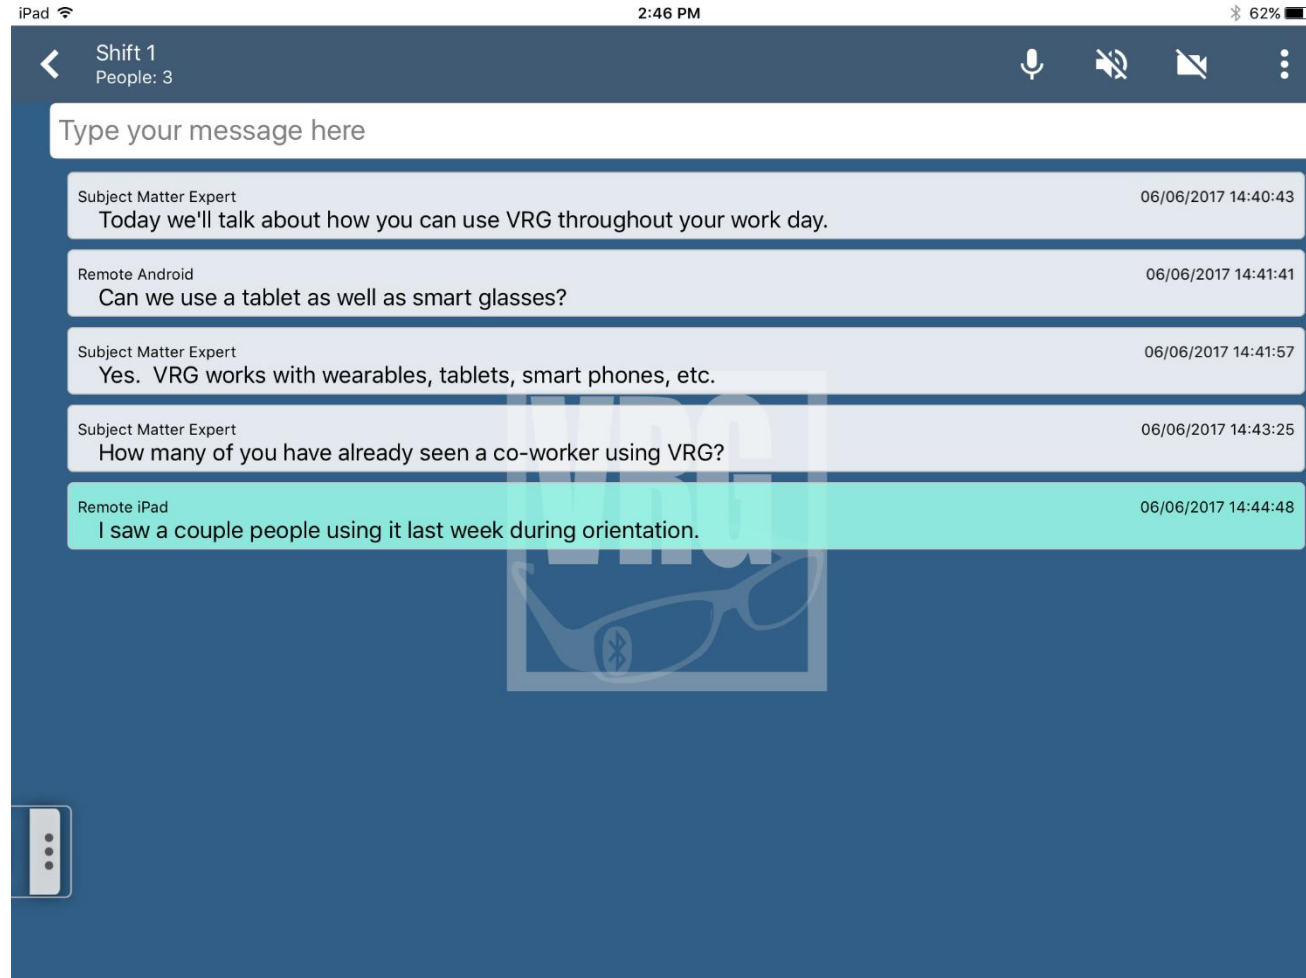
iPad 2:46 PM 62%

Shift 1
People: 3

Type your message here

Subject Matter Expert 06/06/2017 14:40:43
Today we'll talk about how you can use VRG throughout your work day.

Remote Android 06/06/2017 14:41:41
Can we use a tablet as well as smart glasses?

Subject Matter Expert 06/06/2017 14:41:57
Yes. VRG works with wearables, tablets, smart phones, etc.

Subject Matter Expert 06/06/2017 14:43:25
How many of you have already seen a co-worker using VRG?

Remote iPad 06/06/2017 14:44:48
I saw a couple people using it last week during orientation.

VRG